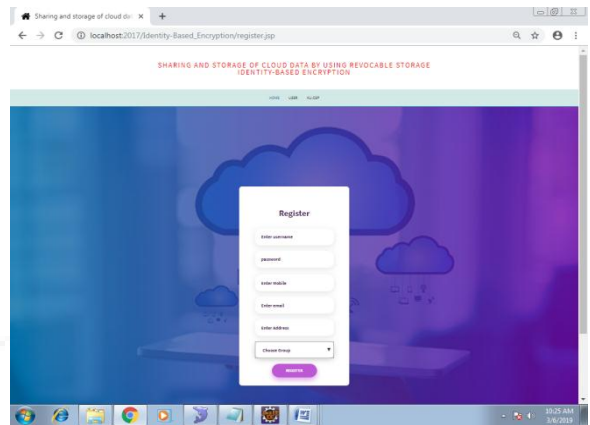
Sharing and storage of cloud da ×

localhost:2017/Identity-Based_Encryption/register.jsp

SHARING AND STORAGE OF CLOUD DATA BY USING REVOCABLE STORAGE IDENTITY-BASED ENCRYPTION

HOME USER ALLUSP

Register

Enter username

password

Enter mobile

Enter email

Enter address

Choose Group

REGISTER

10:25 AM
3/6/2019